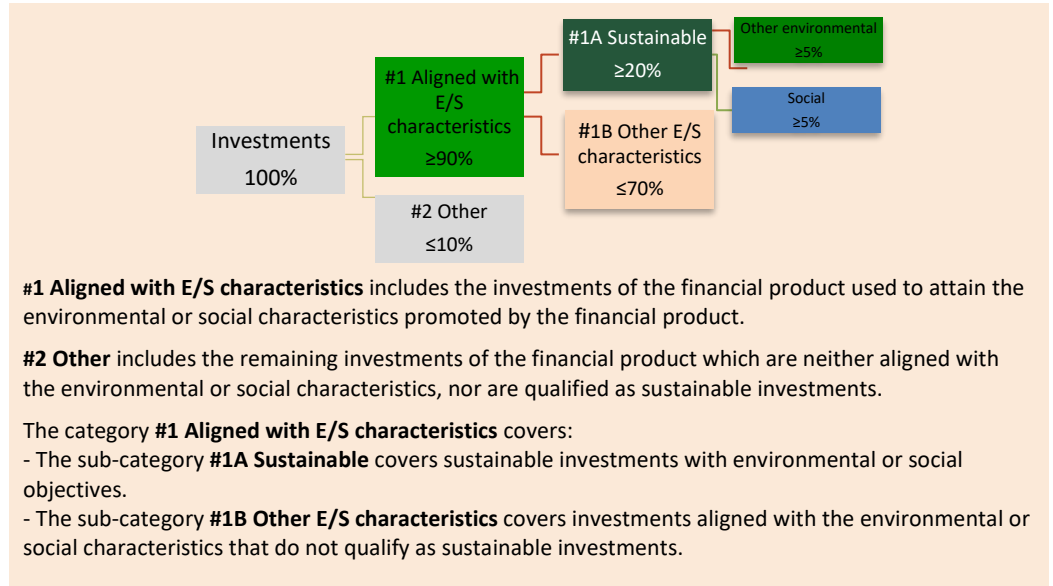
Investments
100%

#1 Aligned with E/S characteristics
≥90%

#2 Other
≤10%

#1A Sustainable
≥20%

#1B Other E/S characteristics
≤70%

Other environmental
≥5%

Social
≥5%

**#1 Aligned with E/S characteristics** includes the investments of the financial product used to attain the environmental or social characteristics promoted by the financial product.

**#2 Other** includes the remaining investments of the financial product which are neither aligned with the environmental or social characteristics, nor are qualified as sustainable investments.

The category **#1 Aligned with E/S characteristics** covers:
- The sub-category **#1A Sustainable** covers sustainable investments with environmental or social objectives.
- The sub-category **#1B Other E/S characteristics** covers investments aligned with the environmental or social characteristics that do not qualify as sustainable investments.